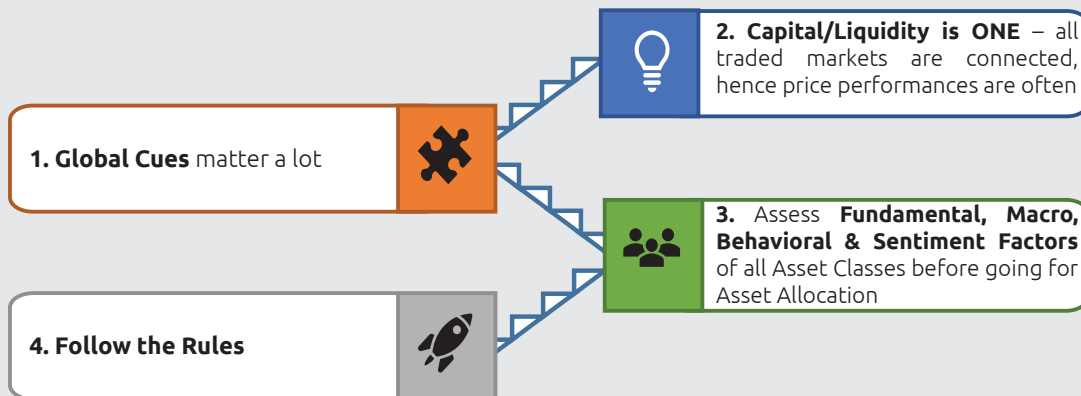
1. Global Cues matter a lot

2. Capital/Liquidity is ONE – all traded markets are connected, hence price performances are often

3. Assess Fundamental, Macro, Behavioral & Sentiment Factors of all Asset Classes before going for Asset Allocation

4. Follow the Rules